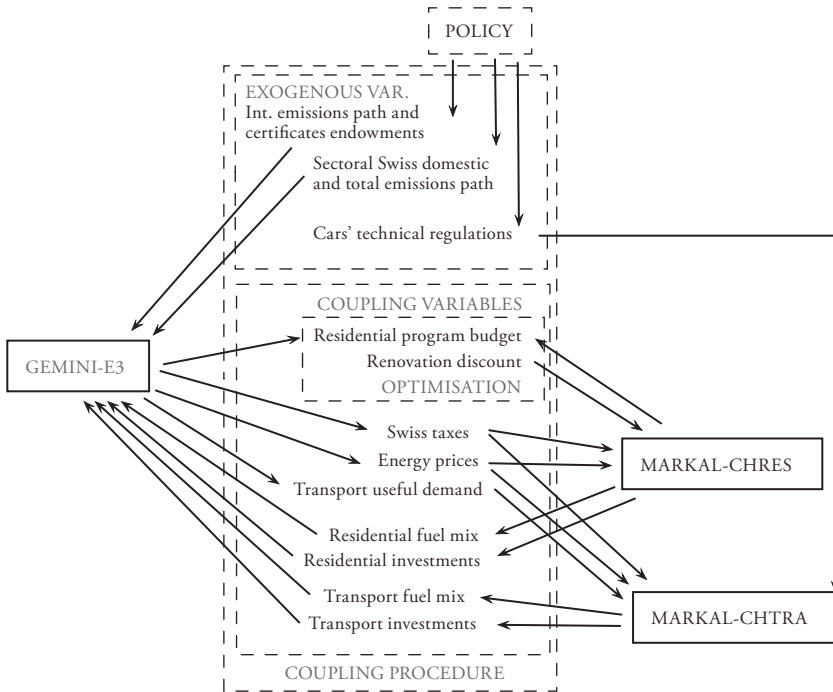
POLICY

EXOGENOUS VAR.

Int. emissions path and certificates endowments

Sectoral Swiss domestic and total emissions path

Cars' technical regulations

COUPLING VARIABLES

Residential program budget

Renovation discount

OPTIMISATION

GEMINI-E3

Swiss taxes

Energy prices

Transport useful demand

MARKAL-CHRES

Residential fuel mix

Residential investments

Transport fuel mix

Transport investments

MARKAL-CHTRA

COUPLING PROCEDURE